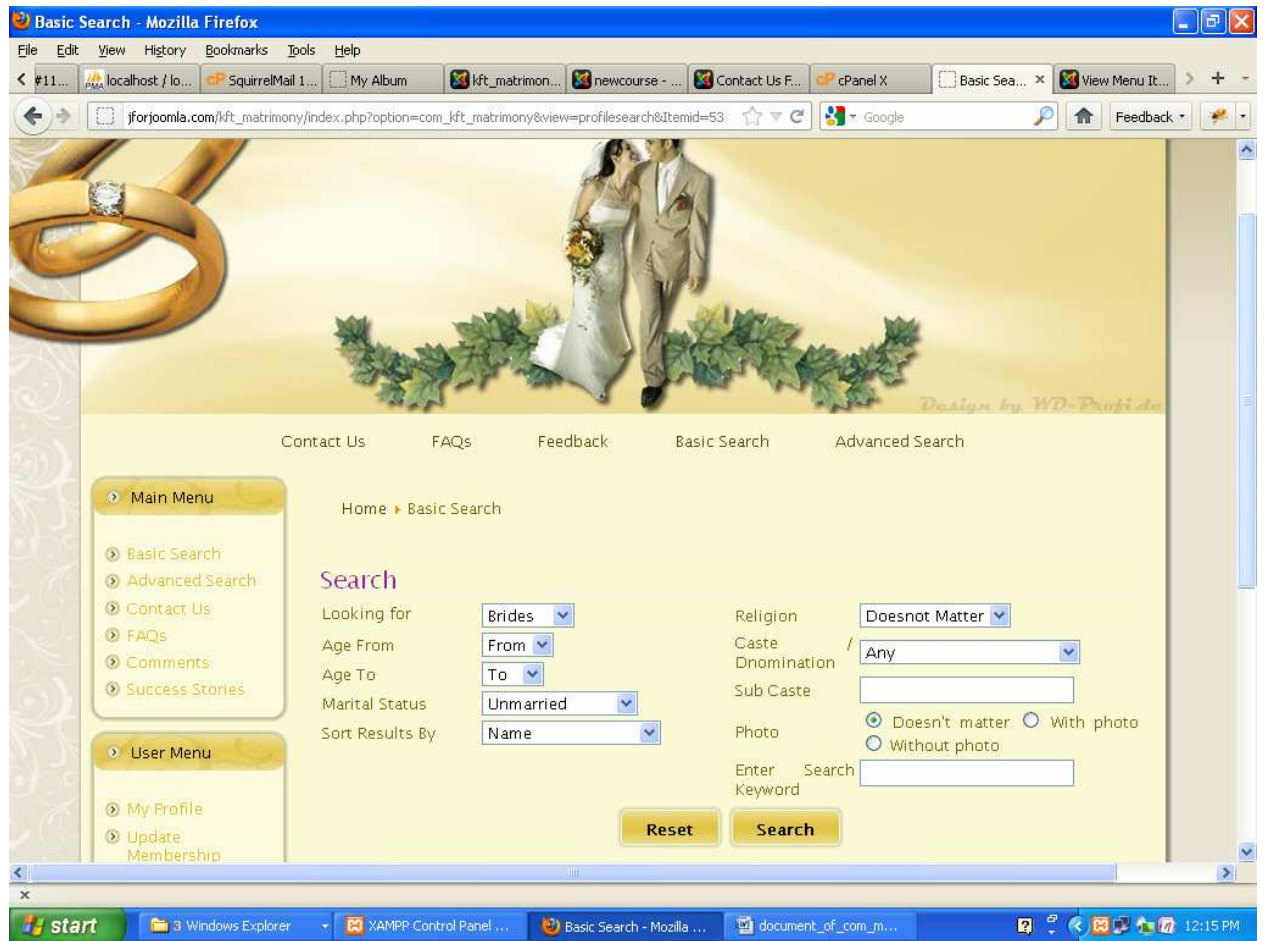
Basic Search - Mozilla Firefox

File Edit View History Bookmarks Tools Help

#11... localhost / lo... SquirrelMail 1... My Album kft_matrimon... newcourse - ... Contact Us F... cPanel X Basic Sea... × View Menu It...

jforjoomla.com/kft_matrimony/index.php?option=com_kft_matrimony&view=profilesearch&Itemid=53

Google

Feedback

Design by WD-Profi.de

Contact Us FAQs Feedback Basic Search Advanced Search

Main Menu

Basic Search
Advanced Search
Contact Us
FAQs
Comments
Success Stories

User Menu

My Profile
Update Membership

Home ▸ Basic Search

Search

Looking for Brides
Age From From
Age To To
Marital Status Unmarried
Sort Results By Name

Religion Doesnot Matter
Caste / Dnomination Any
Sub Caste
Photo Doesn't matter With photo Without photo
Enter Search Keyword

Reset Search

start 3 Windows Explorer XAMPP Control Panel ... Basic Search - Mozilla ... document_of_com_m... 12:15 PM